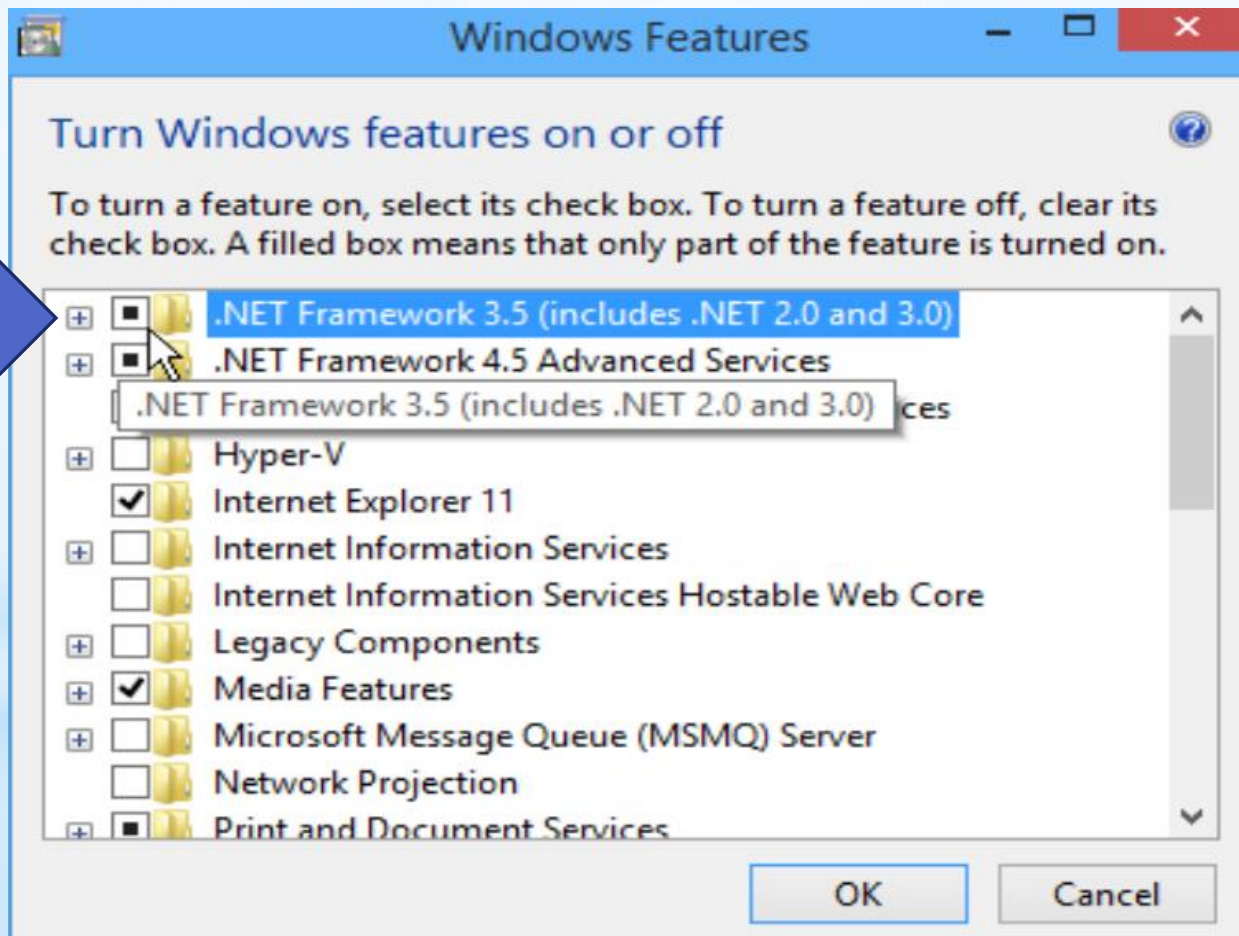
Windows Features

Turn Windows features on or off

To turn a feature on, select its check box. To turn a feature off, clear its check box. A filled box means that only part of the feature is turned on.

.NET Framework 3.5 (includes .NET 2.0 and 3.0)
.NET Framework 4.5 Advanced Services
.NET Framework 3.5 (includes .NET 2.0 and 3.0) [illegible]ces
Hyper-V
Internet Explorer 11
Internet Information Services
Internet Information Services Hostable Web Core
Legacy Components
Media Features
Microsoft Message Queue (MSMQ) Server
Network Projection
Print and Document Services

OK
Cancel